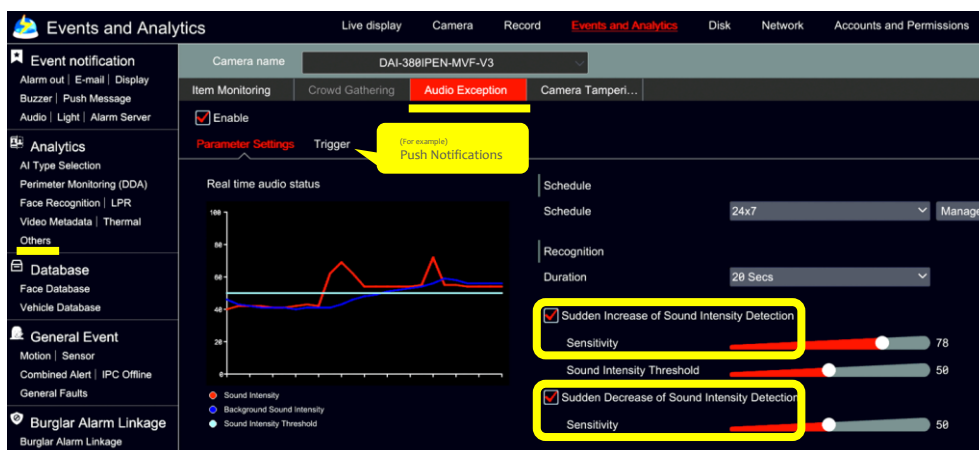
Events and Analytics

Live display | Camera | Record | Events and Analytics | Disk | Network | Accounts and Permissions

Event notification
Alarm out | E-mail | Display
Buzzer | Push Message
Audio | Light | Alarm Server

Analytics
AI Type Selection
Perimeter Monitoring (DDA)
Face Recognition | LPR
Video Metadata | Thermal
Others

Database
Face Database
Vehicle Database

General Event
Motion | Sensor
Combined Alert | IPC Offline
General Faults

Burglar Alarm Linkage
Burglar Alarm Linkage

Camera name | DAI-380IPEN-MVF-V3

Item Monitoring | Crowd Gathering | Audio Exception | Camera Tamperi...

Enable

Parameter Settings | Trigger

(For example)
Push Notifications

Real time audio status

100
80
60
40
20
0

Sound Intensity
Background Sound Intensity
Sound Intensity Threshold

Schedule
Schedule | 24x7 | Manage

Recognition
Duration | 20 Secs

Sudden Increase of Sound Intensity Detection
Sensitivity | 78
Sound Intensity Threshold | 50

Sudden Decrease of Sound Intensity Detection
Sensitivity | 50